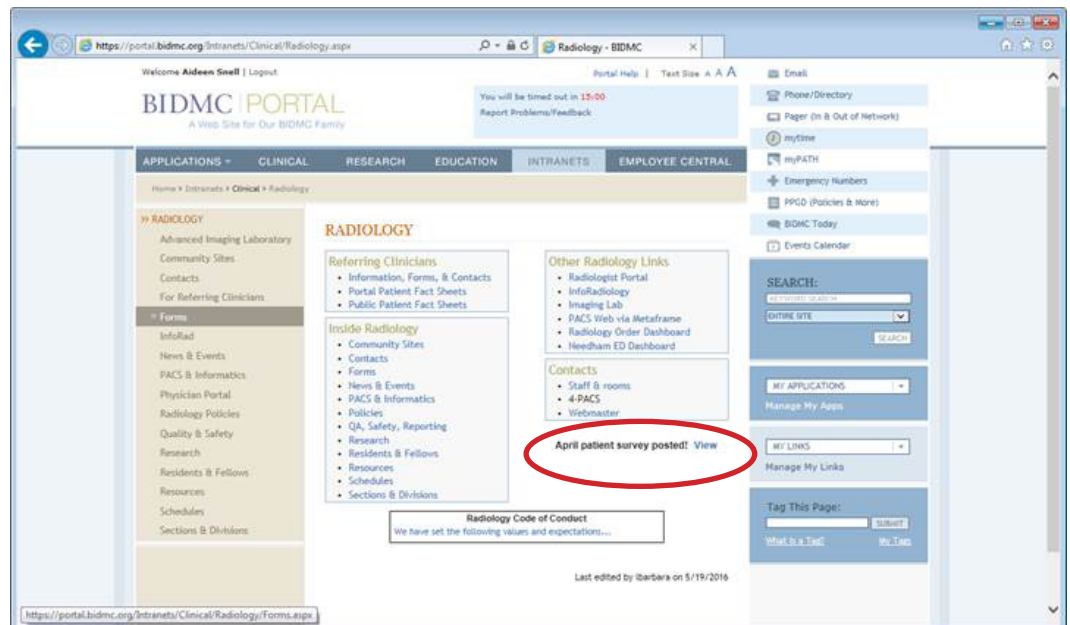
https://portal.bidmc.org/Intranets/Clinical/Radiology.aspx
Radiology - BIDMC

Welcome Aideen Snell | Logout
Portal Help | Text Size A A A

BIDMC | PORTAL
A Web Site for Our BIDMC Family

You will be timed out in 15:00
Report Problems/Feedback

Email
Phone/Directory
Pager (In & Out of Network)
mytime
myPATH
Emergency Numbers
PPGD (Policies & More)
BIDMC Today
Events Calendar

APPLICATIONS ▾ CLINICAL RESEARCH EDUCATION INTRANETS EMPLOYEE CENTRAL

Home › Intranets › Clinical › Radiology

» RADIOLOGY
Advanced Imaging Laboratory
Community Sites
Contacts
For Referring Clinicians
» Forms
InfoRad
News & Events
PACS & Informatics
Physician Portal
Radiology Policies
Quality & Safety
Research
Residents & Fellows
Resources
Schedules
Sections & Divisions

RADIOLOGY

Referring Clinicians
• Information, Forms, & Contacts
• Portal Patient Fact Sheets
• Public Patient Fact Sheets

Inside Radiology
• Community Sites
• Contacts
• Forms
• News & Events
• PACS & Informatics
• Policies
• QA, Safety, Reporting
• Research
• Residents & Fellows
• Resources
• Schedules
• Sections & Divisions

Other Radiology Links
• Radiologist Portal
• InfoRadiology
• Imaging Lab
• PACS Web via Metaframe
• Radiology Order Dashboard
• Needham ED Dashboard

Contacts
• Staff & rooms
• 4-PACS
• Webmaster

April patient survey posted! View

Radiology Code of Conduct
We have set the following values and expectations....

Last edited by lbarbara on 5/19/2016

SEARCH:
KEYWORD SEARCH
ENTIRE SITE
SEARCH

MY APPLICATIONS
Manage My Apps

MY LINKS
Manage My Links

Tag This Page:
SUBMIT
What is a Tag? My Tags

https://portal.bidmc.org/Intranets/Clinical/Radiology/Forms.aspx